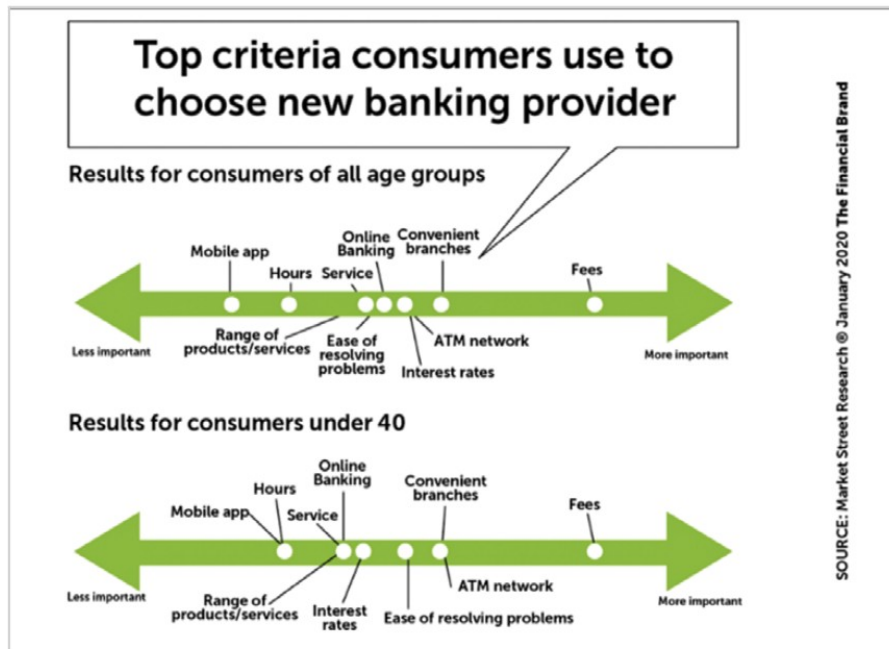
Top criteria consumers use to choose new banking provider

Results for consumers of all age groups

Mobile app
Hours
Service
Online Banking
Convenient branches
Fees
Range of products/services
Ease of resolving problems
Interest rates
ATM network
Less important
More important

Results for consumers under 40

Mobile app
Hours
Service
Online Banking
Convenient branches
Fees
Range of products/services
Interest rates
Ease of resolving problems
ATM network
Less important
More important

SOURCE: Market Street Research © January 2020 The Financial Brand